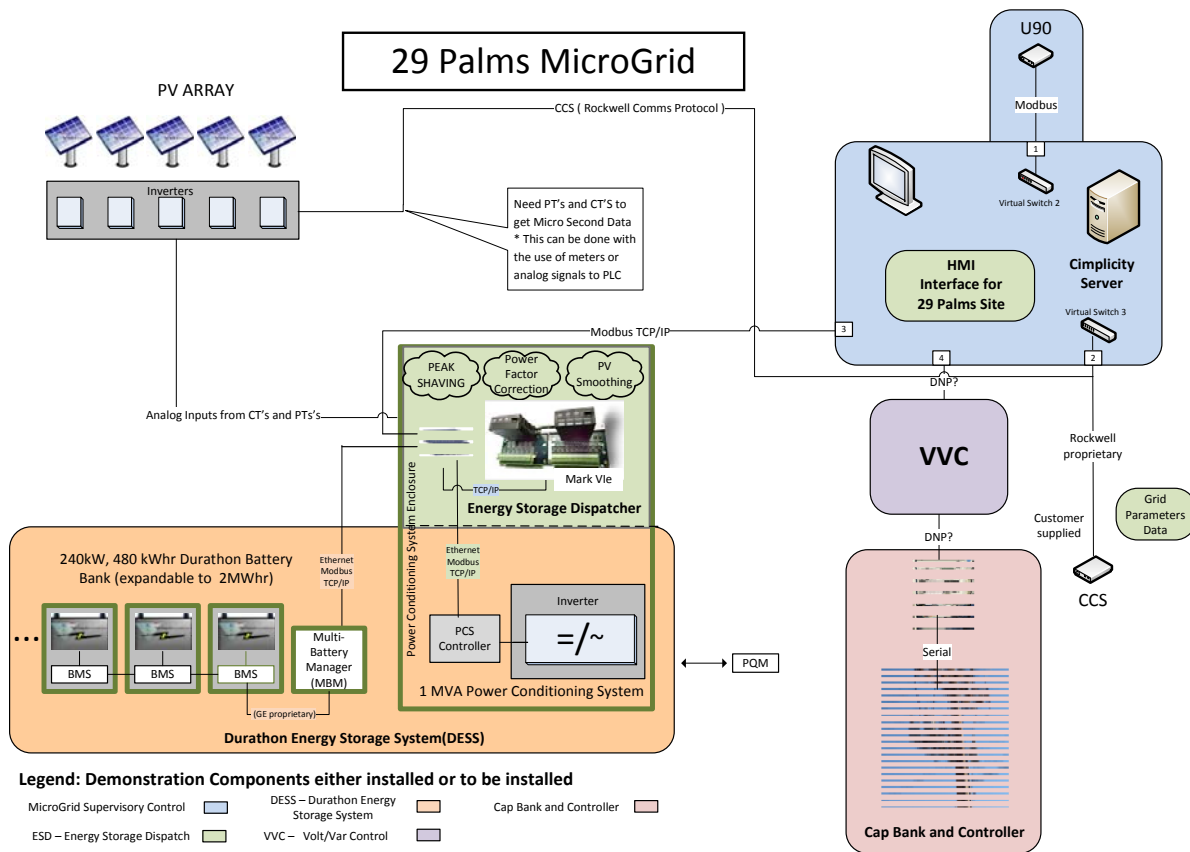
29 Palms MicroGrid

PV ARRAY

Inverters

CCS ( Rockwell Comms Protocol )

Need PT's and CT'S to get Micro Second Data
* This can be done with the use of meters or analog signals to PLC

U90

Modbus

1

Virtual Switch 2

HMI Interface for 29 Palms Site

Cimplicity Server

Virtual Switch 3

Modbus TCP/IP

3

4

2

PEAK SHAVING

Power Factor Correction

PV Smoothing

Analog Inputs from CT's and PTs's

DNP?

VVC

Rockwell proprietary

Mark VIe

TCP/IP

Power Conditioning System Enclosure

Energy Storage Dispatcher

Grid Parameters Data

Customer supplied

CCS

DNP?

240kW, 480 kWhr Durathon Battery Bank (expandable to 2MWhr)

Ethernet Modbus TCP/IP

Ethernet Modbus TCP/IP

Inverter

=/~

PCS Controller

...

BMS

BMS

BMS

Multi-Battery Manager (MBM)

(GE proprietary)

1 MVA Power Conditioning System

PQM

Serial

Durathon Energy Storage System(DESS)

Legend: Demonstration Components either installed or to be installed

MicroGrid Supervisory Control

DESS – Durathon Energy Storage System

Cap Bank and Controller

ESD – Energy Storage Dispatch

VVC – Volt/Var Control

Cap Bank and Controller